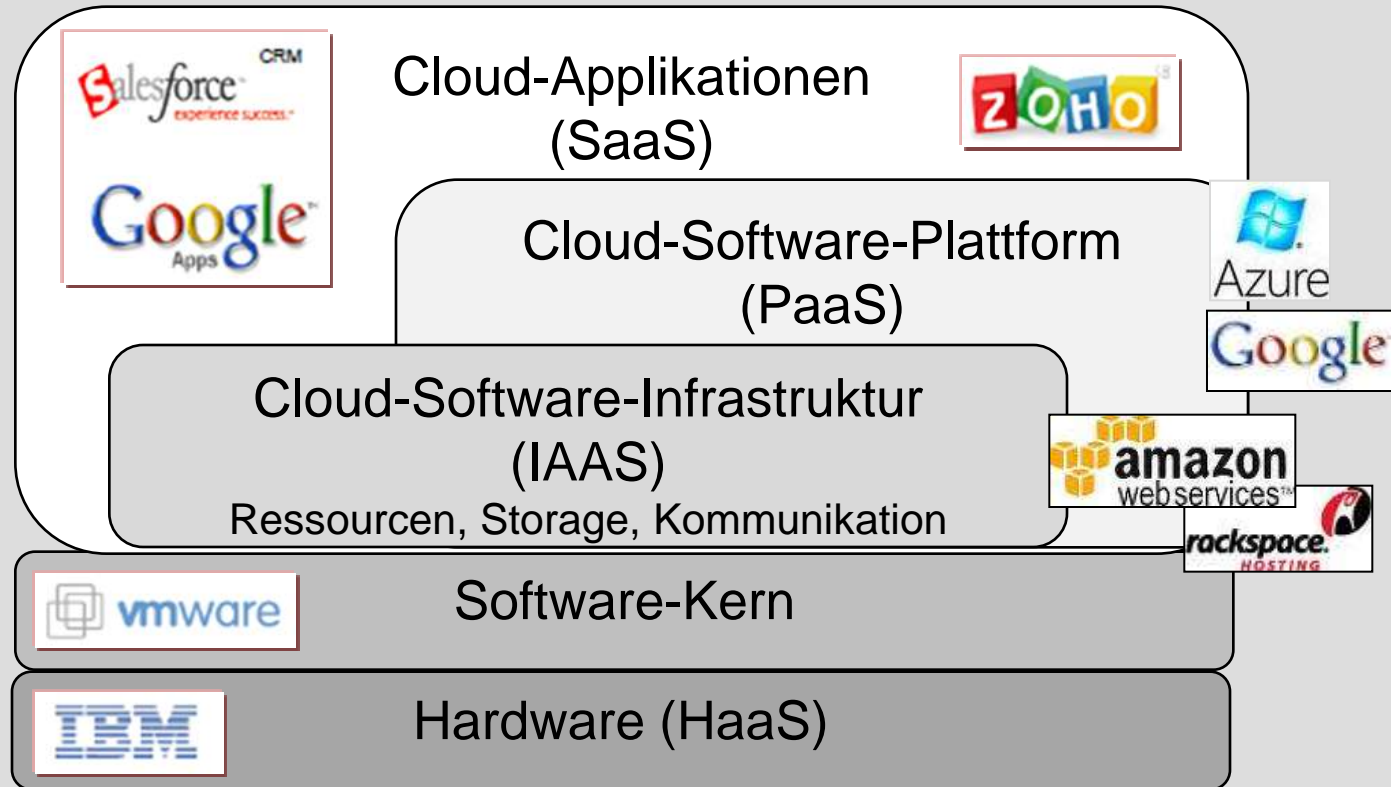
Salesforce CRM
experience success.™

Google
Apps

Cloud-Applikationen
(SaaS)

ZOHO

Cloud-Software-Plattform
(PaaS)

Azure

Google

Cloud-Software-Infrastruktur
(IAAS)
Ressourcen, Storage, Kommunikation

amazon
webservices™

rackspace.
HOSTING

vmware

Software-Kern

IBM

Hardware (HaaS)